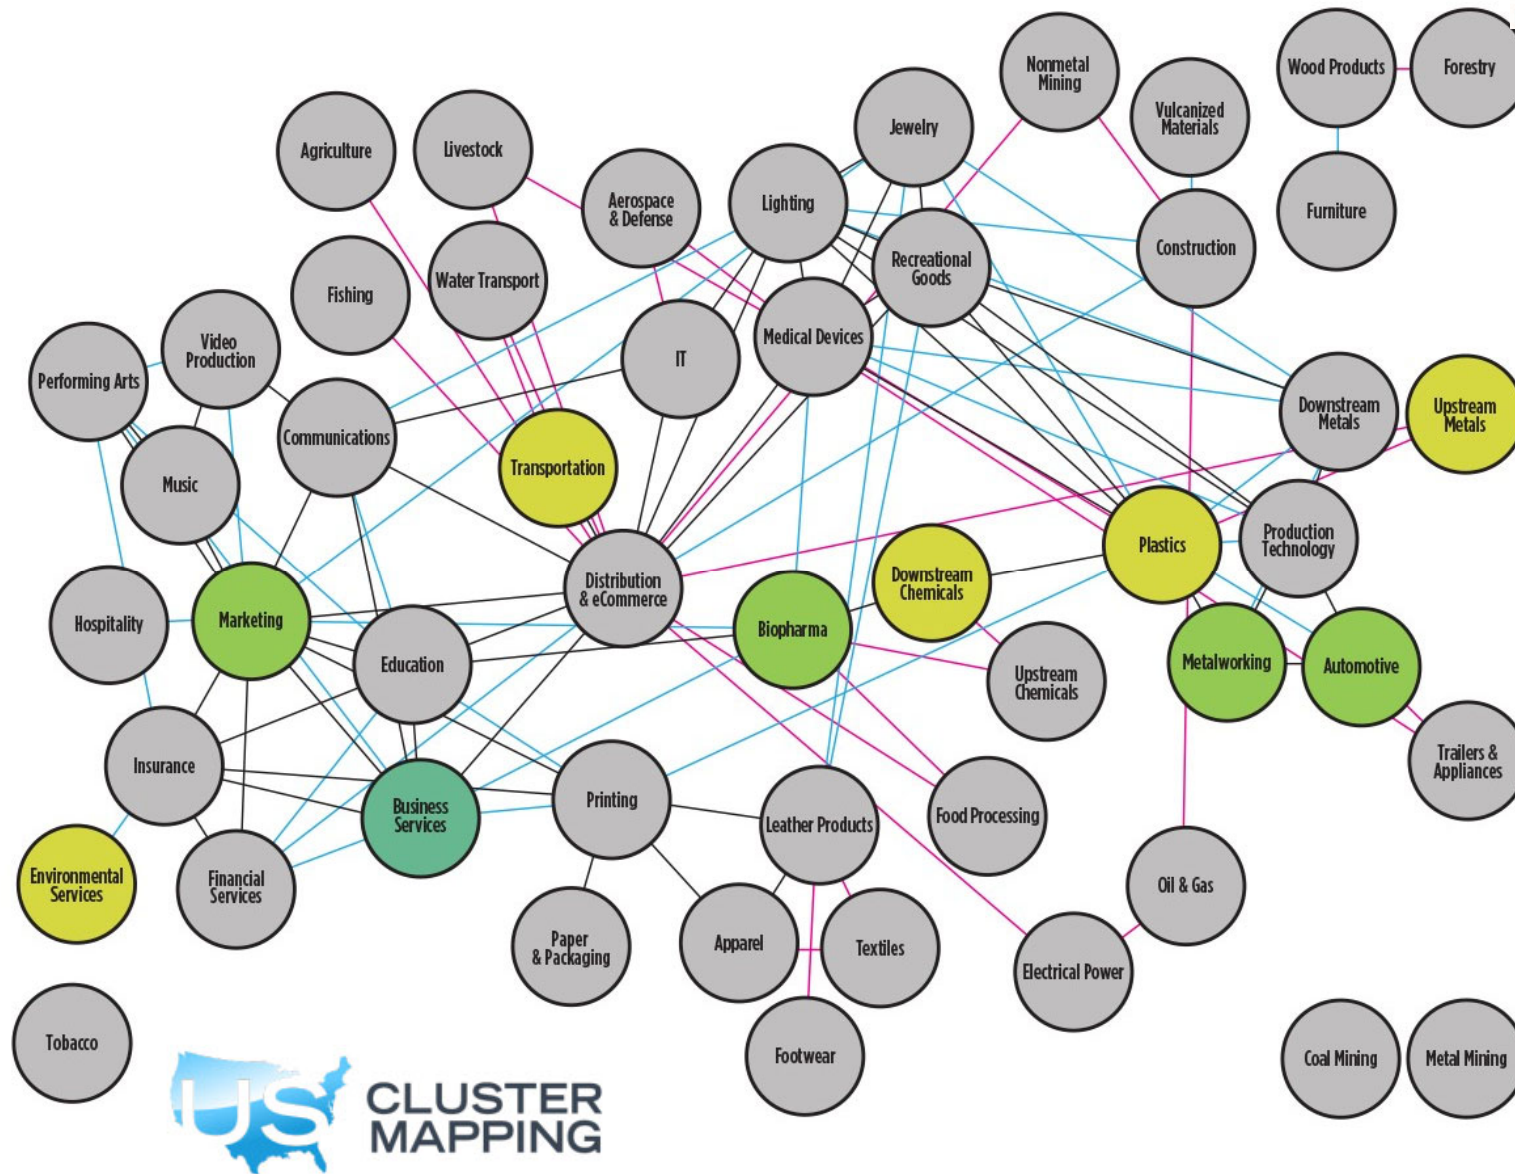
Wood Products
Forestry
Nonmetal Mining
Vulcanized Materials
Jewelry
Agriculture
Livestock
Furniture
Aerospace & Defense
Lighting
Construction
Recreational Goods
Fishing
Water Transport
Video Production
IT
Medical Devices
Performing Arts
Downstream Metals
Upstream Metals
Communications
Transportation
Music
Production Technology
Plastics
Distribution & eCommerce
Downstream Chemicals
Hospitality
Marketing
Biopharma
Education
Upstream Chemicals
Metalworking
Automotive
Insurance
Trailers & Appliances
Business Services
Printing
Leather Products
Food Processing
Environmental Services
Financial Services
Oil & Gas
Paper & Packaging
Apparel
Textiles
Electrical Power
Tobacco
Footwear
Coal Mining
Metal Mining
US CLUSTER MAPPING